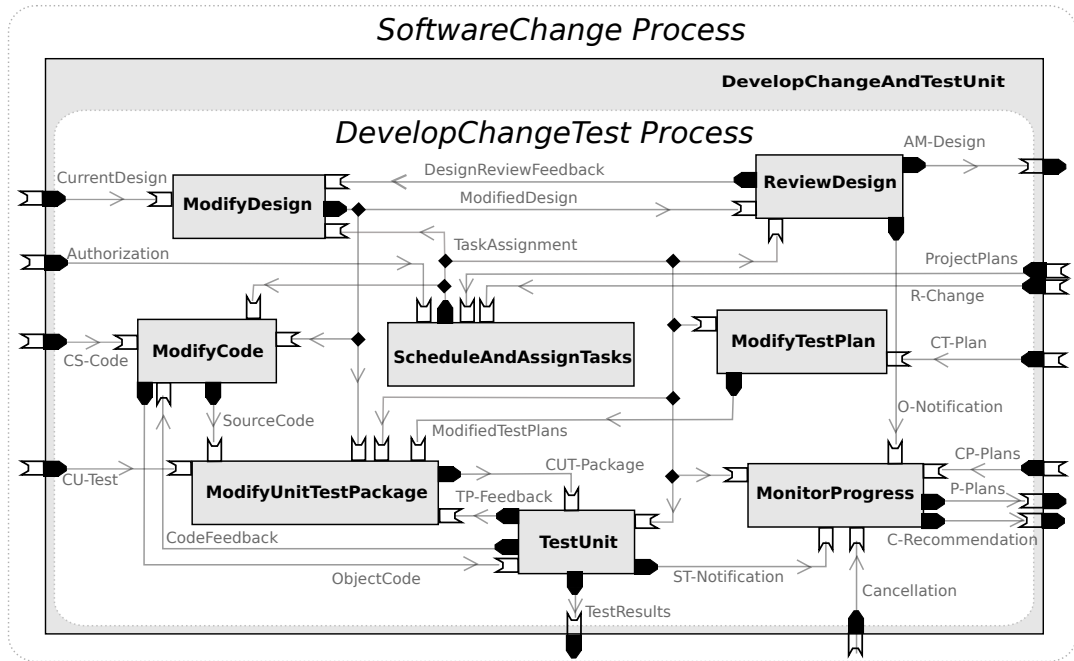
SoftwareChange Process

DevelopChangeAndTestUnit

DevelopChangeTest Process

CurrentDesign
ModifyDesign
DesignReviewFeedback
ModifiedDesign
ReviewDesign
AM-Design
Authorization
TaskAssignment
ProjectPlans
R-Change
CS-Code
ModifyCode
ScheduleAndAssignTasks
ModifyTestPlan
CT-Plan
SourceCode
ModifiedTestPlans
O-Notification
CU-Test
ModifyUnitTestPackage
CUT-Package
MonitorProgress
CP-Plans
P-Plans
TP-Feedback
CodeFeedback
TestUnit
C-Recommendation
ObjectCode
ST-Notification
Cancellation
TestResults